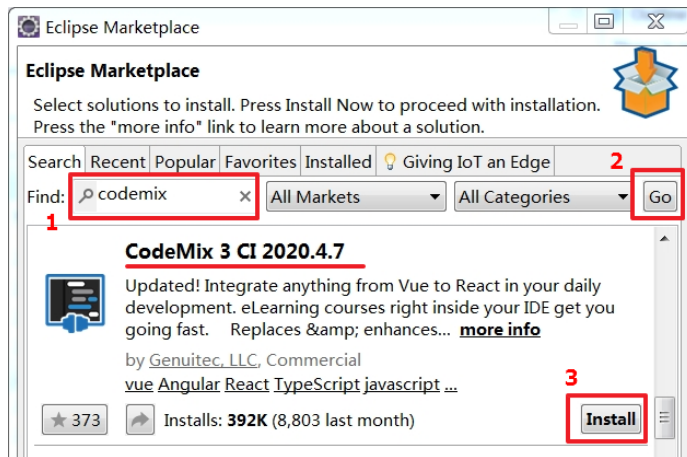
Eclipse Marketplace

Eclipse Marketplace

Select solutions to install. Press Install Now to proceed with installation. Press the "more info" link to learn more about a solution.

Search Recent Popular Favorites Installed Giving IoT an Edge

2

Find: codemix × All Markets All Categories Go

1

CodeMix 3 CI 2020.4.7

Updated! Integrate anything from Vue to React in your daily development. eLearning courses right inside your IDE get you going fast. Replaces &amp; enhances... more info

by Genuitec, LLC, Commercial

vue Angular React TypeScript javascript ...

3

★ 373 Installs: 392K (8,803 last month) Install